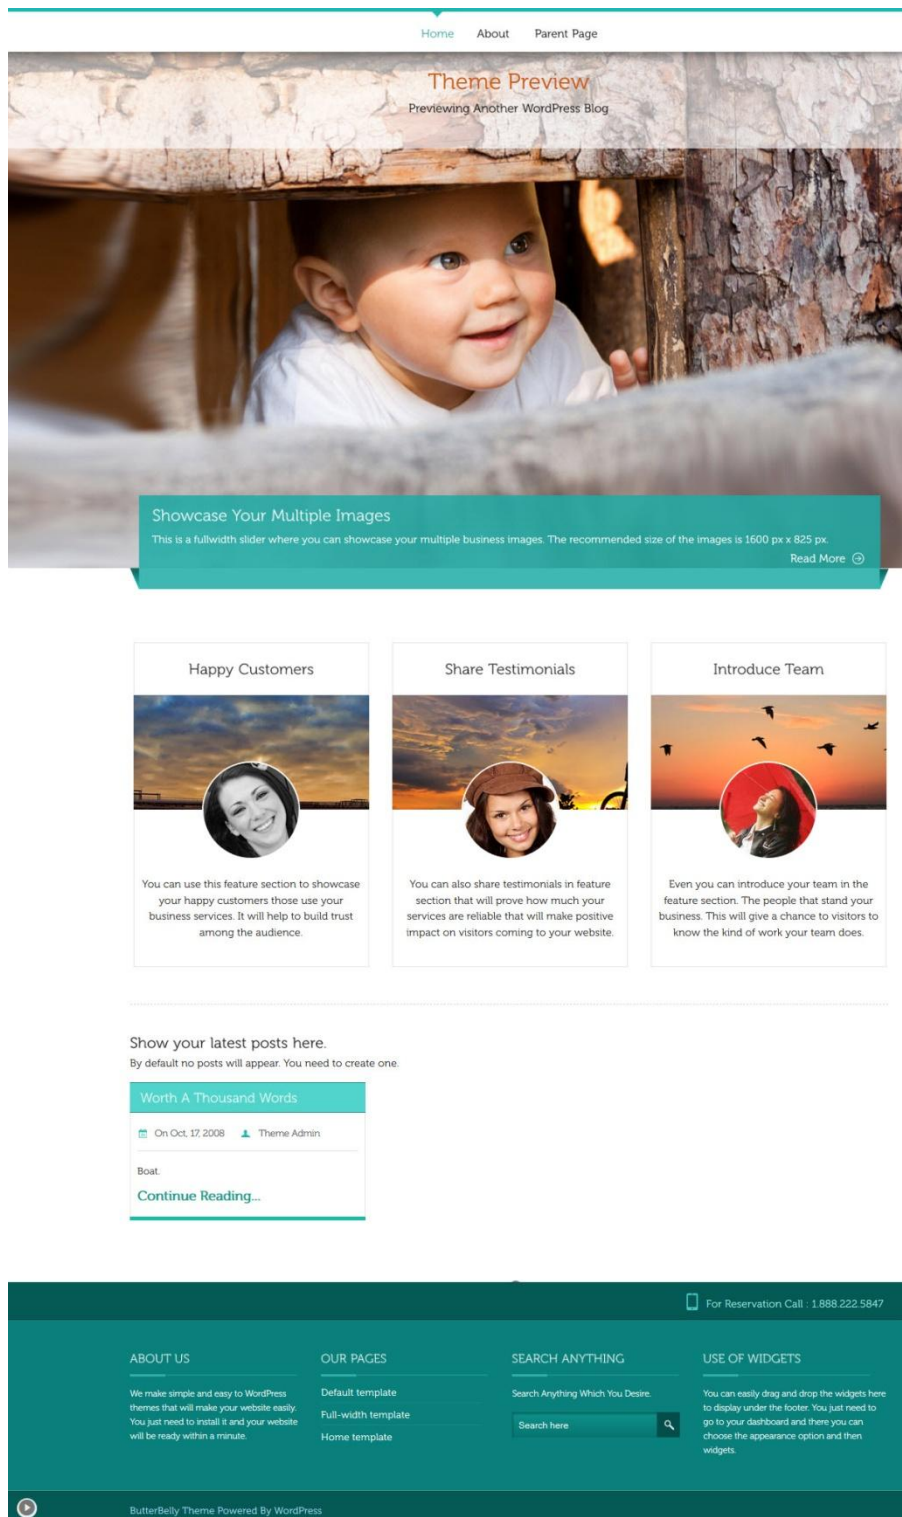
Home About Parent Page

Theme Preview
Previewing Another WordPress Blog

Showcase Your Multiple Images
This is a fullwidth slider where you can showcase your multiple business images. The recommended size of the images is 1600 px x 825 px.
Read More

Happy Customers
You can use this feature section to showcase your happy customers those use your business services. It will help to build trust among the audience.

Share Testimonials
You can also share testimonials in feature section that will prove how much your services are reliable that will make positive impact on visitors coming to your website.

Introduce Team
Even you can introduce your team in the feature section. The people that stand your business. This will give a chance to visitors to know the kind of work your team does.

Show your latest posts here.
By default no posts will appear. You need to create one.

Worth A Thousand Words
On Oct, 17, 2008 Theme Admin
Boat.
Continue Reading...

For Reservation Call : 1.888.222.5847

ABOUT US
We make simple and easy to WordPress themes that will make your website easily. You just need to install it and your website will be ready within a minute.

OUR PAGES
Default template
Full-width template
Home template

SEARCH ANYTHING
Search Anything Which You Desire.
Search here

USE OF WIDGETS
You can easily drag and drop the widgets here to display under the footer. You just need to go to your dashboard and there you can choose the appearance option and then widgets.

ButterBelly Theme Powered By WordPress